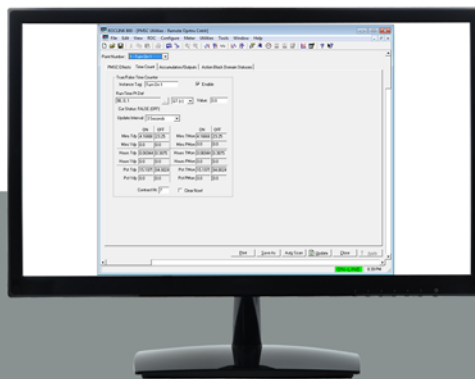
ROCLINK 800 - [PM4C Utilities - Remote Option Card]

File Edit View ROC Configure Meter Utilities Tools Window Help

Point Number: 1 - Run On 1

PM4C Defaults | Time Count | Accumulators/Outputs | Active Block Domain Statuses

True/False Time Counter

Instance Tag: Run On 1

Enable

Run Time Pt Def:

Value: 0.0

Cur Status: FALSE (OFF)

Update Interval: 3 Seconds

| | ON | OFF | | ON | OFF |
|---|---|---|---|---|---|
| Mins Tdy | | | Mins TMon | | |
| Mins Ydy | 0.0 | 0.0 | Mins PMon | 0.0 | 0.0 |
| Hours Tdy | | | Hours TMon | | |
| Hours Ydy | 0.0 | 0.0 | Hours PMon | 0.0 | 0.0 |
| Pct Tdy | | | Pct TMon | | |
| Pct Ydy | 0.0 | 0.0 | Pct PMon | 0.0 | 0.0 |

Contract Hr: 0

Clear Accel

Print | Save As | Auto Scan | Update | Close | Apply

ON-LINE